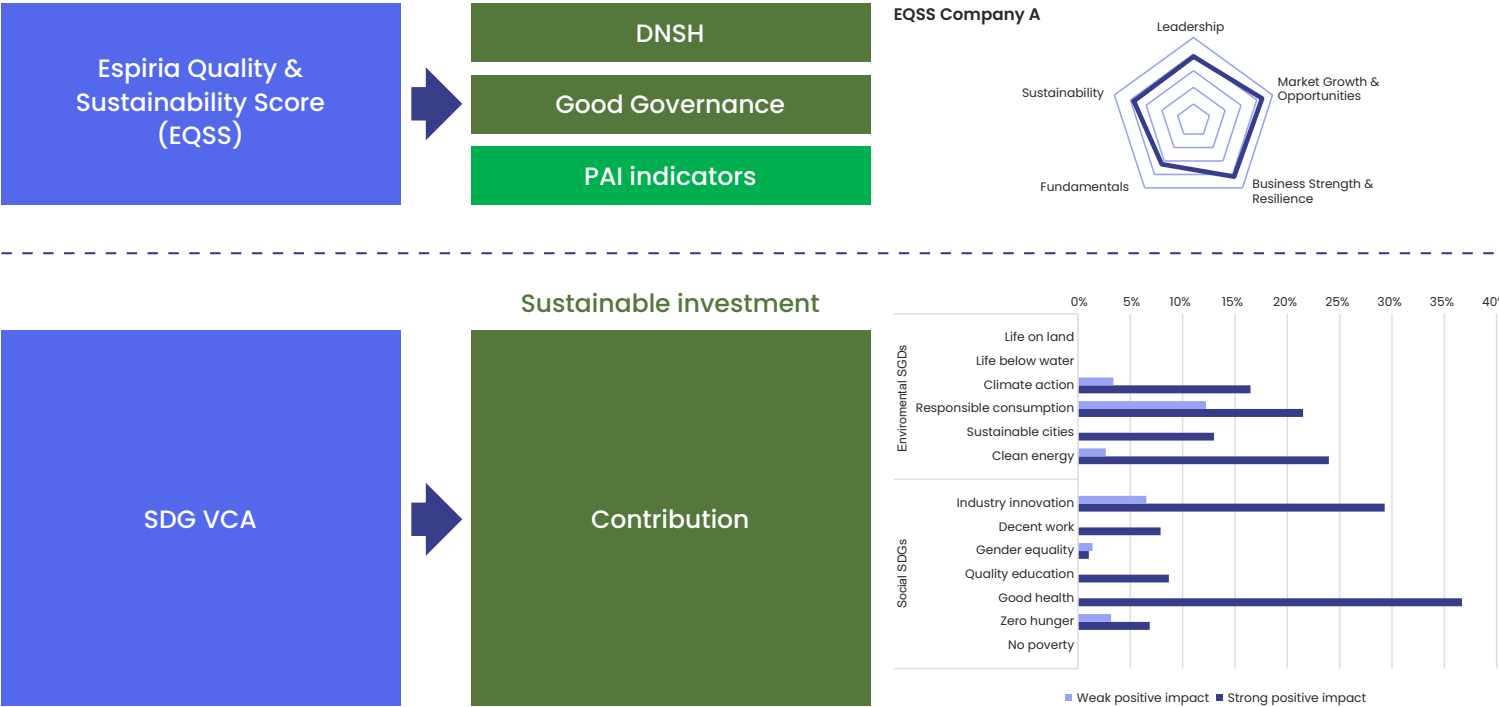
Espiria Quality & Sustainability Score (EQSS)

DNSH

Good Governance

PAI indicators

EQSS Company A

Leadership

Market Growth & Opportunities

Business Strength & Resilience

Fundamentals

Sustainability

Sustainable investment

SDG VCA

Contribution

0% 5% 10% 15% 20% 25% 30% 35% 40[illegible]

Enviromental SGDs

Life on land
Life below water
Climate action
Responsible consumption
Sustainable cities
Clean energy

Social SDGs

Industry innovation
Decent work
Gender equality
Quality education
Good health
Zero hunger
No poverty

Weak positive impact  Strong positive impact